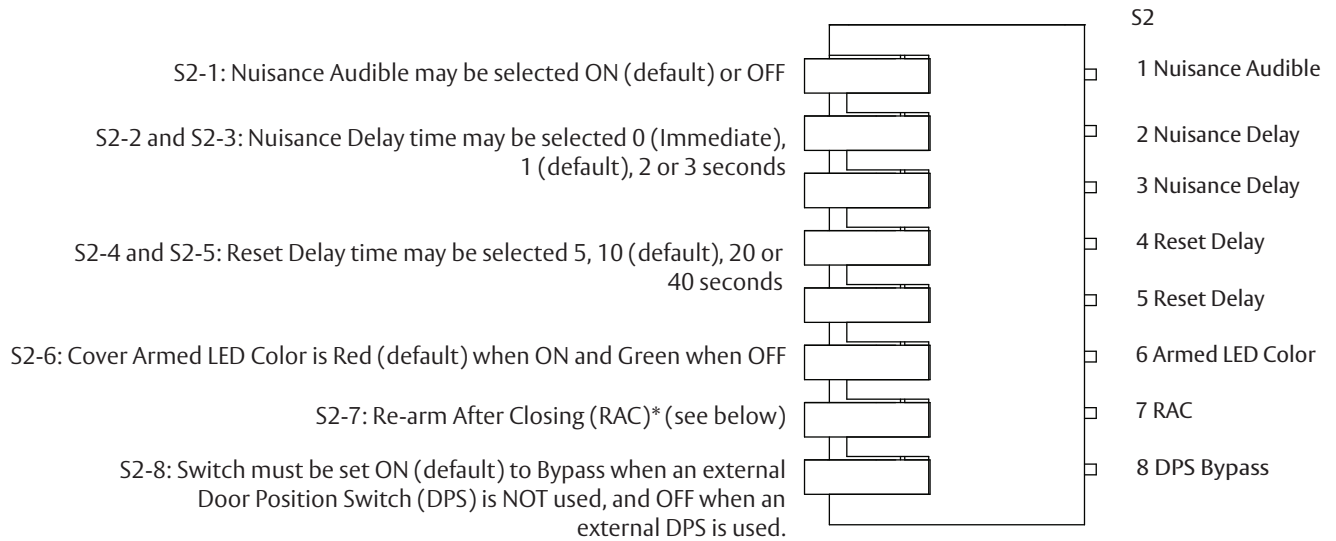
S2-1: Nuisance Audible may be selected ON (default) or OFF

S2-2 and S2-3: Nuisance Delay time may be selected 0 (Immediate), 1 (default), 2 or 3 seconds

S2-4 and S2-5: Reset Delay time may be selected 5, 10 (default), 20 or 40 seconds

S2-6: Cover Armed LED Color is Red (default) when ON and Green when OFF

S2-7: Re-arm After Closing (RAC)* (see below)

S2-8: Switch must be set ON (default) to Bypass when an external Door Position Switch (DPS) is NOT used, and OFF when an external DPS is used.

S2

1 Nuisance Audible

2 Nuisance Delay

3 Nuisance Delay

4 Reset Delay

5 Reset Delay

6 Armed LED Color

7 RAC

8 DPS Bypass